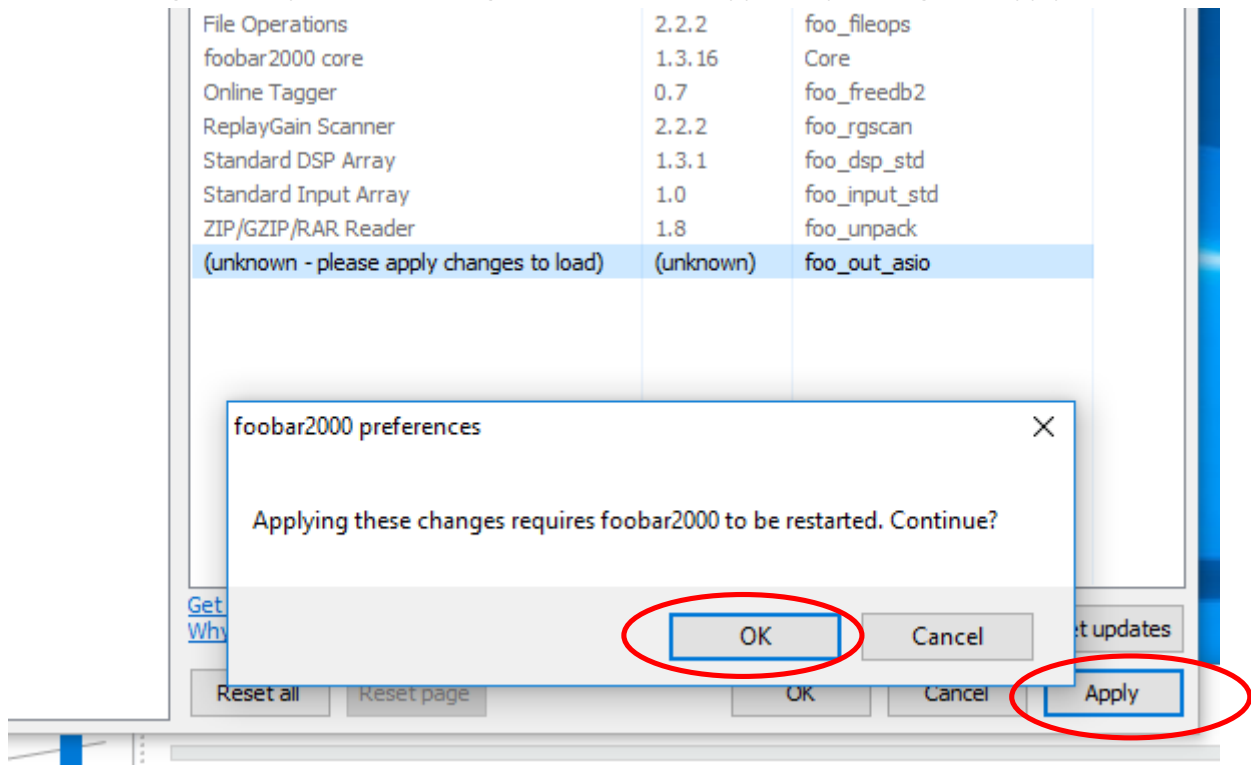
| | | |
|---|---|---|
| File Operations | 2.2.2 | foo_fileops |
| foobar2000 core | 1.3.16 | Core |
| Online Tagger | 0.7 | foo_freedb2 |
| ReplayGain Scanner | 2.2.2 | foo_rgscan |
| Standard DSP Array | 1.3.1 | foo_dsp_std |
| Standard Input Array | 1.0 | foo_input_std |
| ZIP/GZIP/RAR Reader | 1.8 | foo_unpack |
| (unknown - please apply changes to load) | (unknown) | foo_out_asio |

foobar2000 preferences

Applying these changes requires foobar2000 to be restarted. Continue?

OK

Cancel

Get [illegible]

Why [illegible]

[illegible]t updates

Reset all

Reset page

OK

Cancel

Apply